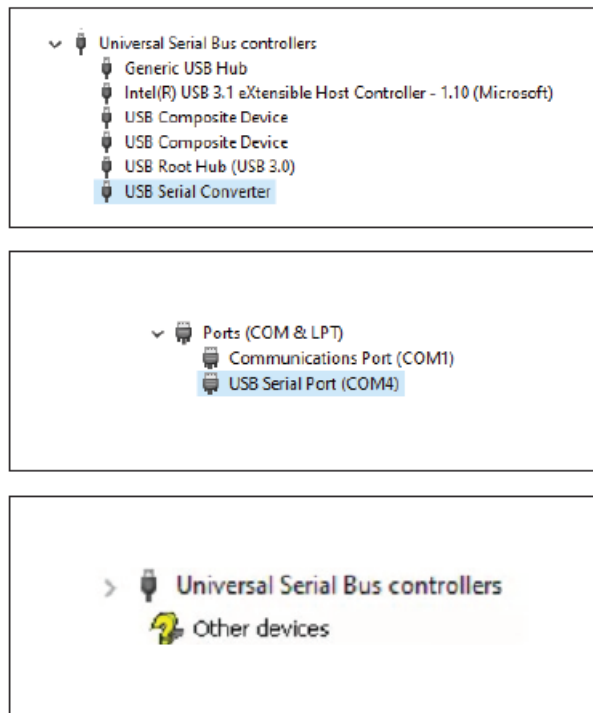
Universal Serial Bus controllers
Generic USB Hub
Intel(R) USB 3.1 eXtensible Host Controller - 1.10 (Microsoft)
USB Composite Device
USB Composite Device
USB Root Hub (USB 3.0)
USB Serial Converter

Ports (COM & LPT)
Communications Port (COM1)
USB Serial Port (COM4)

Universal Serial Bus controllers
Other devices